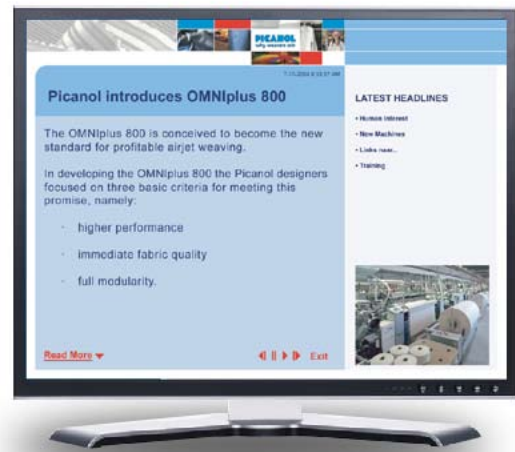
PICANOL
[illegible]

7/11/2004 6:13:57 AM

Picanol introduces OMNIplus 800

The OMNIplus 800 is conceived to become the new standard for profitable airjet weaving.

In developing the OMNIplus 800 the Picanol designers focused on three basic criteria for meeting this promise, namely:

- higher performance
- immediate fabric quality
- full modularity.

Read More

Exit

LATEST HEADLINES

• Human Interest
• New Machines
• Links naar...
• Training